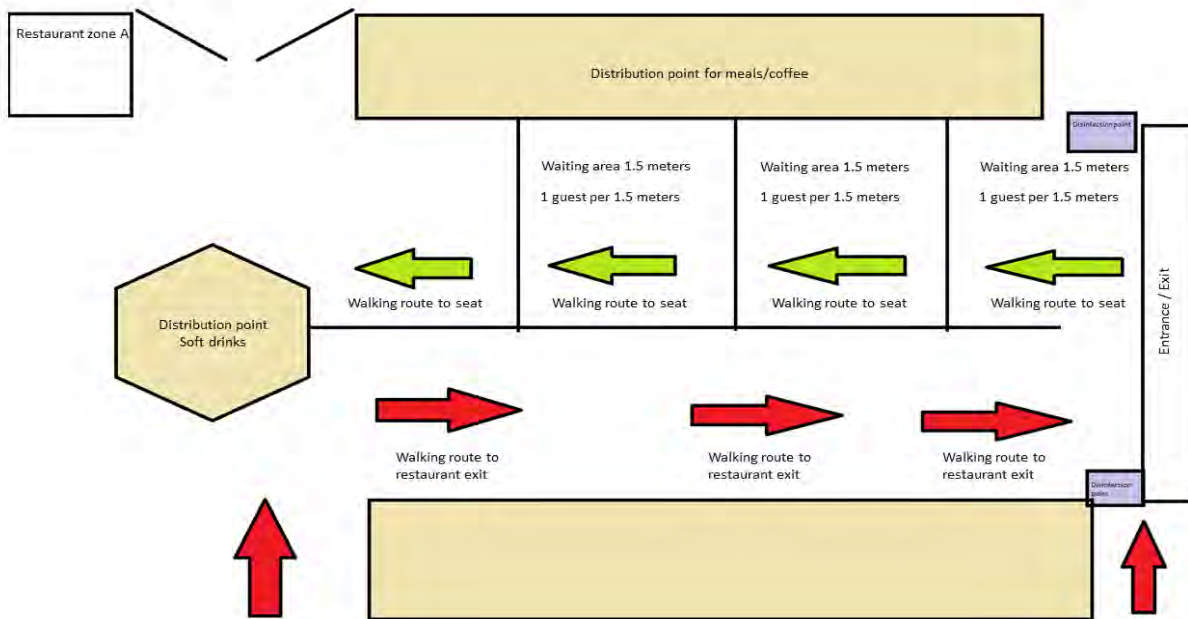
Restaurant zone A

Distribution point for meals/coffee

Disinfection point

Waiting area 1.5 meters

1 guest per 1.5 meters

Waiting area 1.5 meters

1 guest per 1.5 meters

Waiting area 1.5 meters

1 guest per 1.5 meters

Walking route to seat

Walking route to seat

Walking route to seat

Walking route to seat

Entrance / Exit

Distribution point Soft drinks

Walking route to restaurant exit

Walking route to restaurant exit

Walking route to restaurant exit

Disinfection point